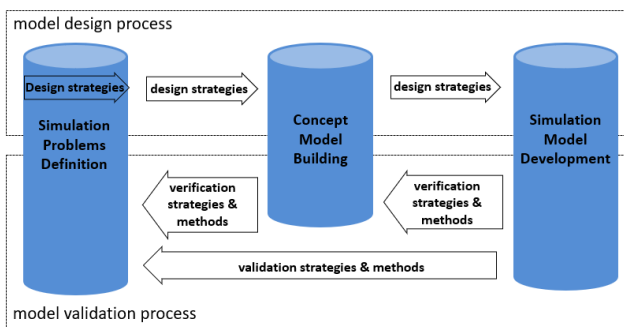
model design process

Design strategies

design strategies

design strategies

Simulation Problems Definition

Concept Model Building

Simulation Model Development

verification strategies & methods

verification strategies & methods

validation strategies & methods

model validation process